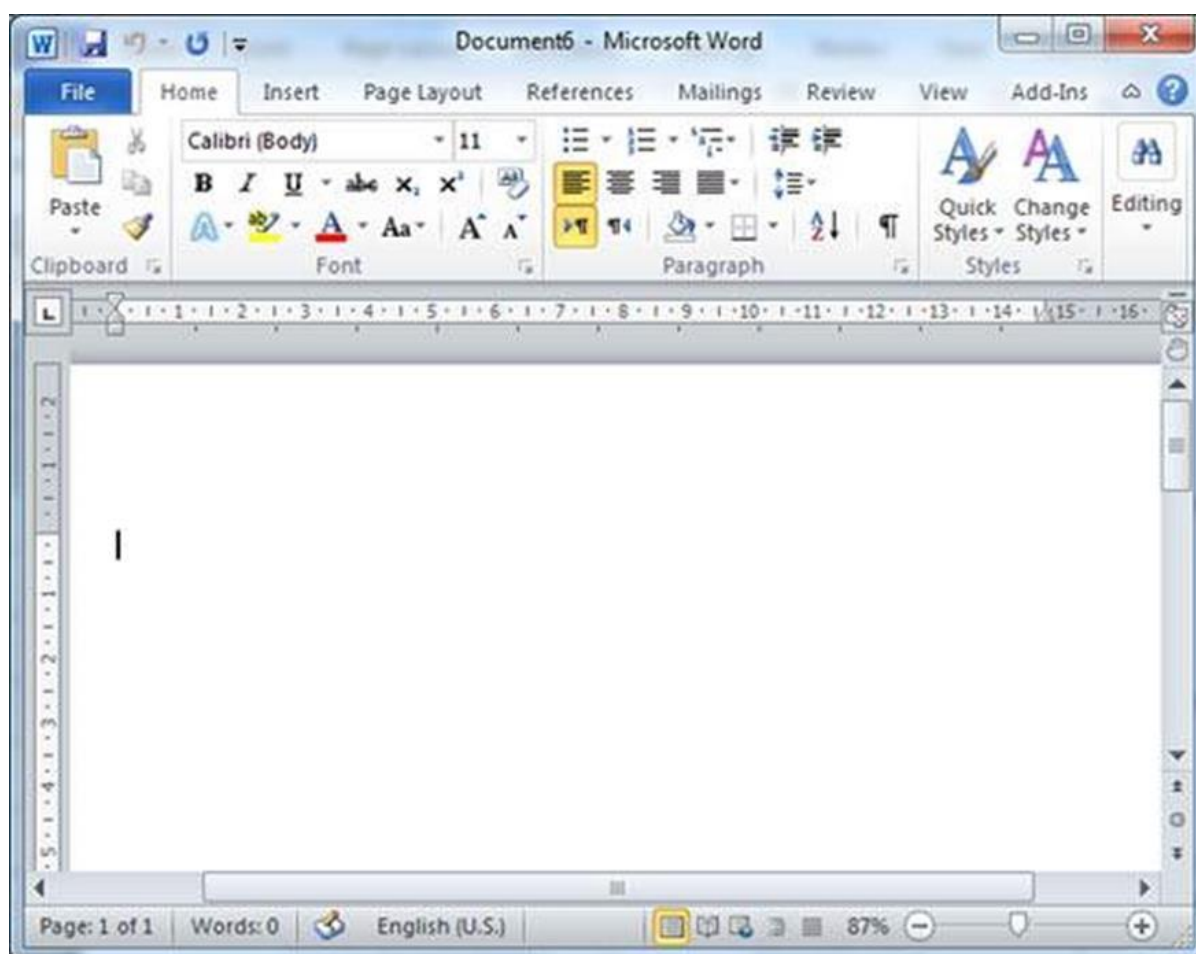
Document6 - Microsoft Word

File Home Insert Page Layout References Mailings Review View Add-Ins

Paste
Clipboard

Calibri (Body) 11
B I U abe $x_2$ $x^2$
Aa A A
Font

Paragraph

Quick Styles
Change Styles
Styles

Editing

1 2 3 4 5 6 7 8 9 10 11 12 13 14 15 16

Page: 1 of 1 Words: 0 English (U.S.) 87%